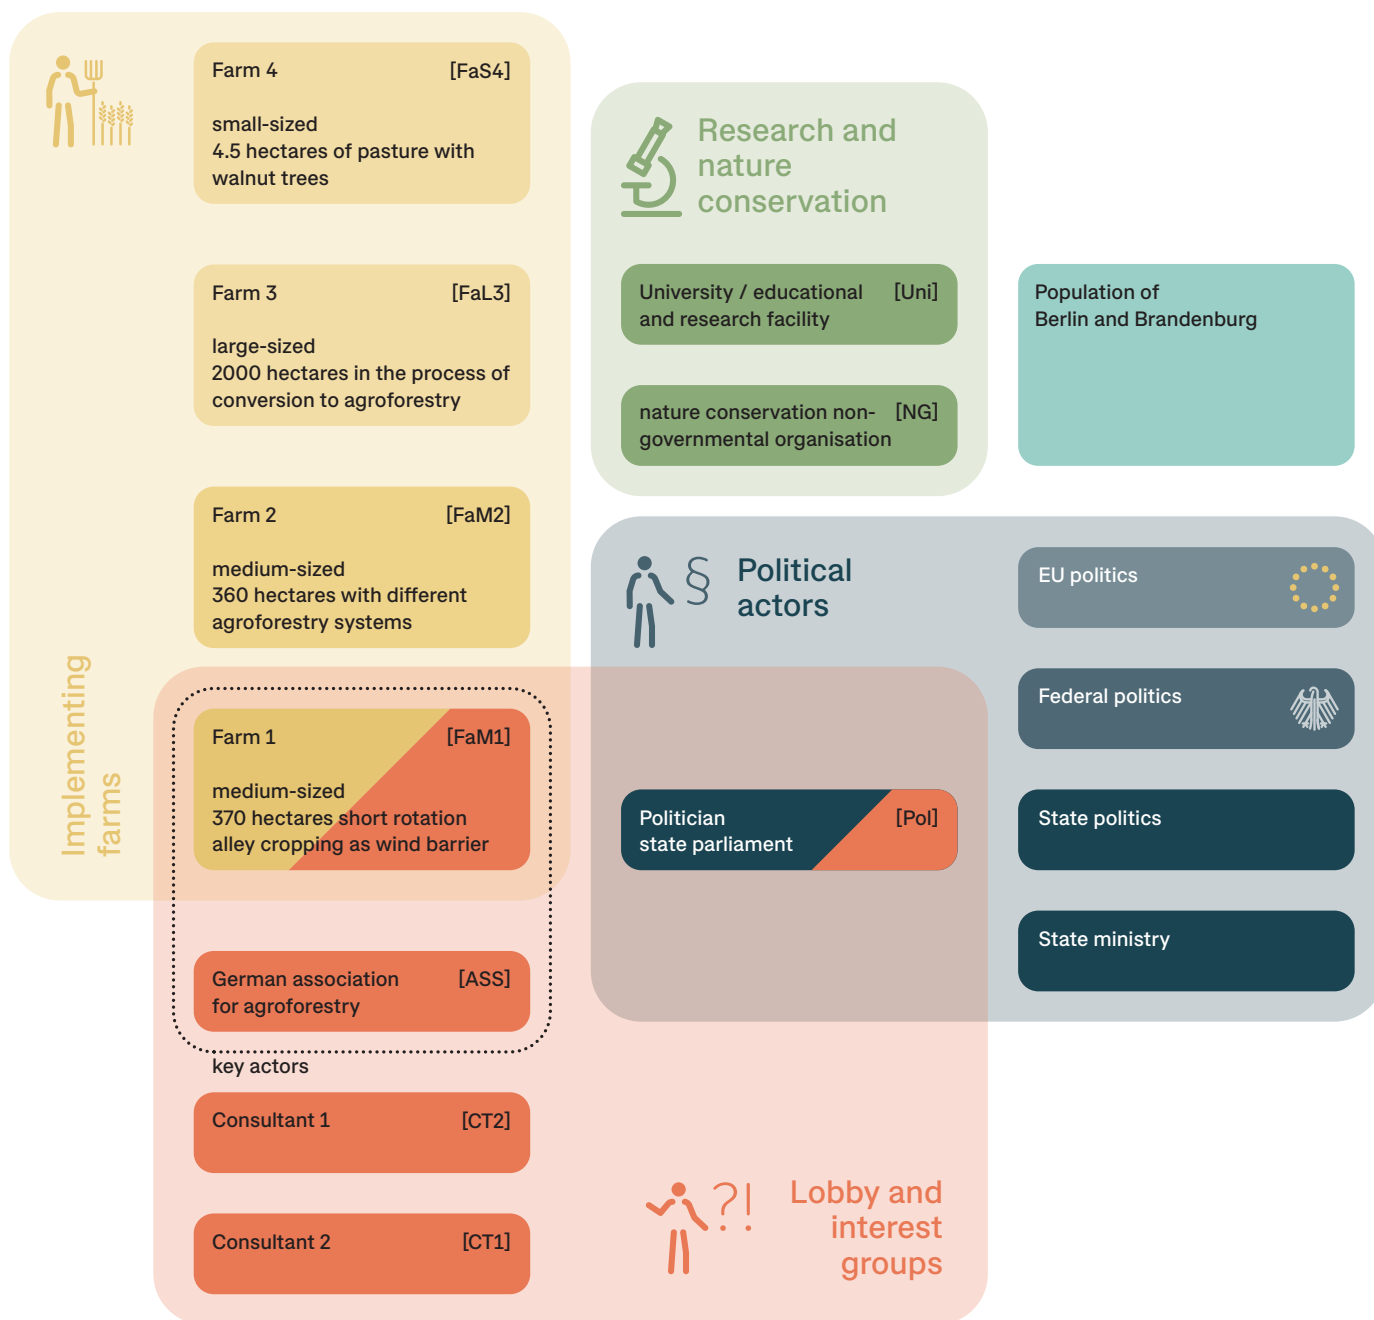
Farm 4 [FaS4]

small-sized
4.5 hectares of pasture with walnut trees

Farm 3 [FaL3]

large-sized
2000 hectares in the process of conversion to agroforestry

Farm 2 [FaM2]

medium-sized
360 hectares with different agroforestry systems

Implementing farms

Farm 1 [FaM1]

medium-sized
370 hectares short rotation alley cropping as wind barrier

German association for agroforestry [ASS]

key actors

Consultant 1 [CT2]

Consultant 2 [CT1]

Research and nature conservation

University / educational and research facility [Uni]

nature conservation non-governmental organisation [NG]

Population of Berlin and Brandenburg

§ Political actors

EU politics

Federal politics

Politician state parliament [Pol]

State politics

State ministry

?! Lobby and interest groups